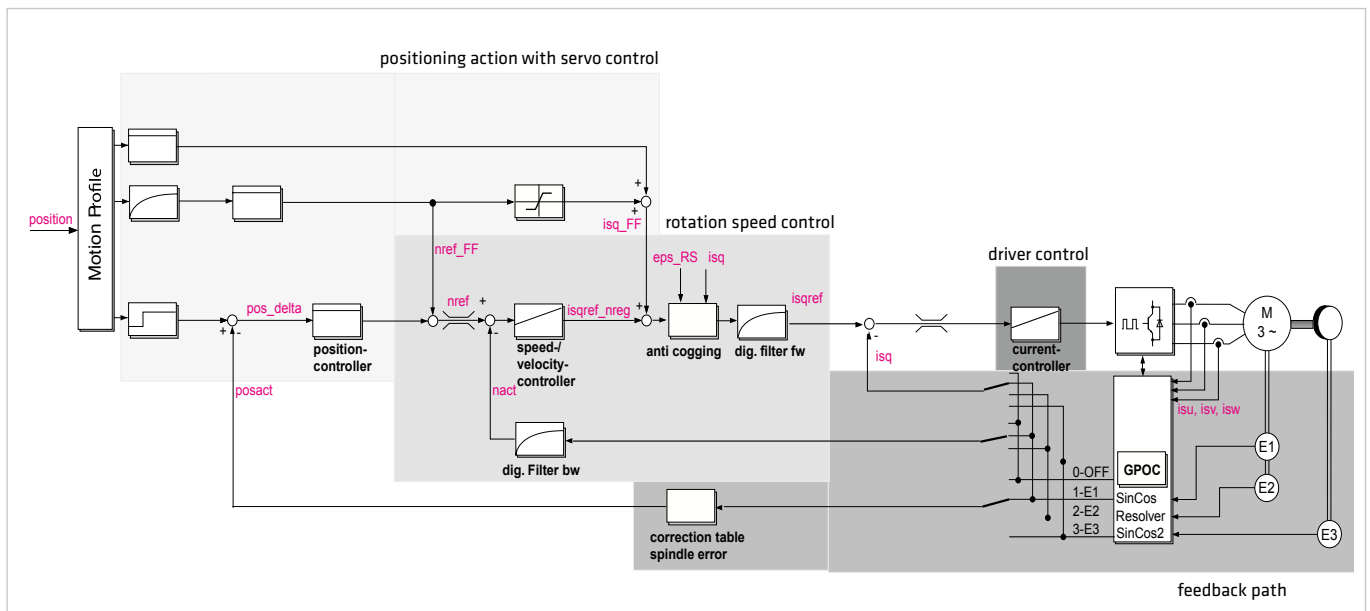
positioning action with servo control

rotation speed control

driver control

position

Motion Profile

isq_FF

nref_FF

eps_RS

isq

isqref

pos_delta

nref

isqref_nreg

position-controller

speed-/velocity-controller

anti cogging

dig. filter fw

current-controller

isq

posact

nact

isu, isv, isw

M
3 ~

dig. Filter bw

GPOC

E1

E2

E3

0-OFF
1-E1
2-E2
3-E3

SinCos
Resolver
SinCos2

correction table spindle error

feedback path